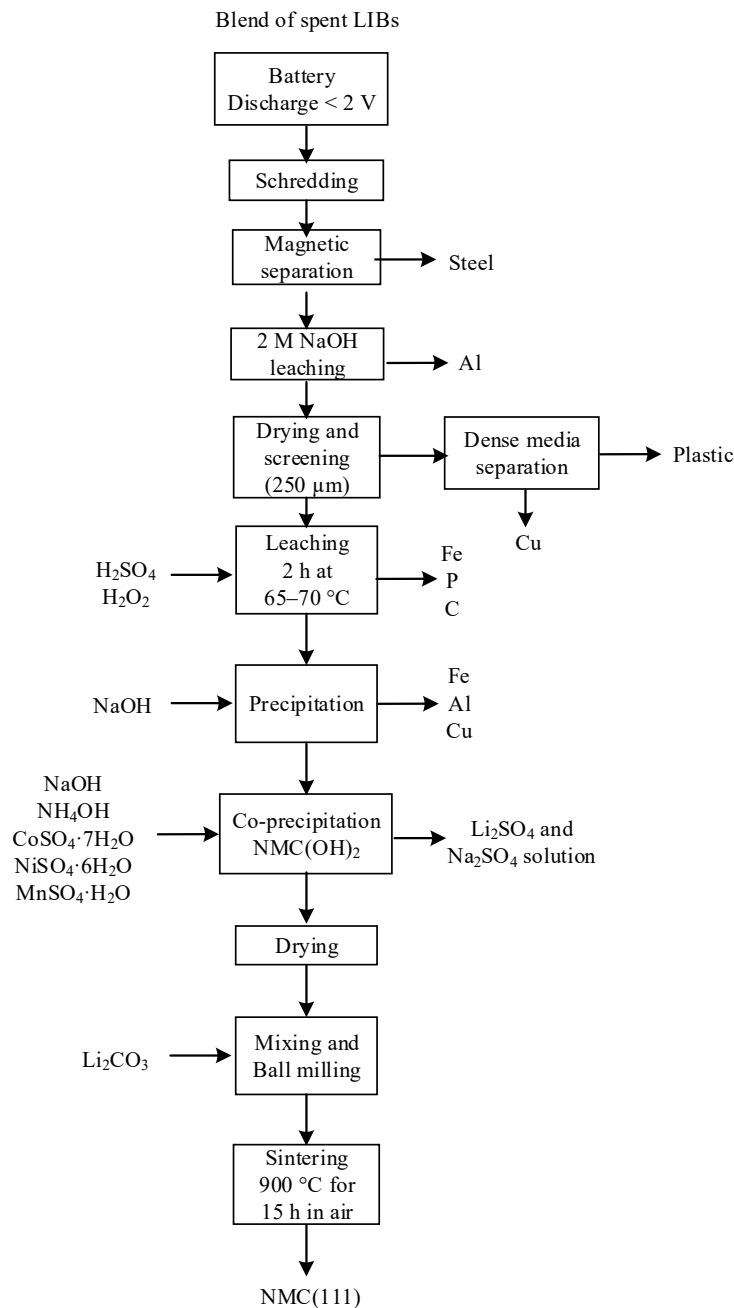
Blend of spent LIBs

Battery Discharge < 2 V

Schredding

Magnetic separation

Steel

2 M NaOH leaching

Al

Drying and screening (250 μm)

Dense media separation

Plastic

Cu

$H_2SO_4$
$H_2O_2$

Leaching 2 h at 65–70 °C

Fe
P
C

NaOH

Precipitation

Fe
Al
Cu

NaOH
$NH_4OH$
$CoSO_4·7H_2O$
$NiSO_4·6H_2O$
$MnSO_4·H_2O$

Co-precipitation $NMC(OH)_2$

$Li_2SO_4$ and $Na_2SO_4$ solution

Drying

$Li_2CO_3$

Mixing and Ball milling

Sintering 900 °C for 15 h in air

NMC(111)